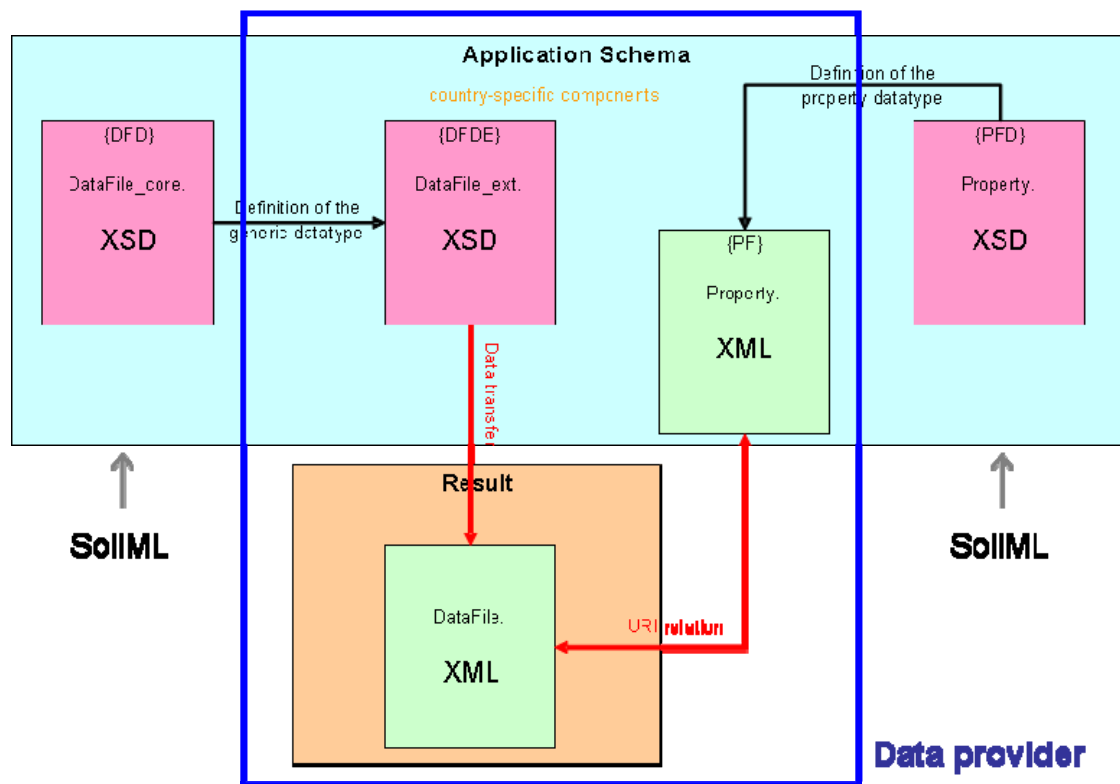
Application Schema

country-specific components

Definition of the property datatype

{DFD}
DataFile_core.
XSD

Definition of the generic datatype

{DFDE}
DataFile_ext.
XSD

{PF}
Property.
XML

{PFD}
Property.
XSD

Data transfer

Result

DataFile.
XML

URI relation

SoilML

SoilML

Data provider